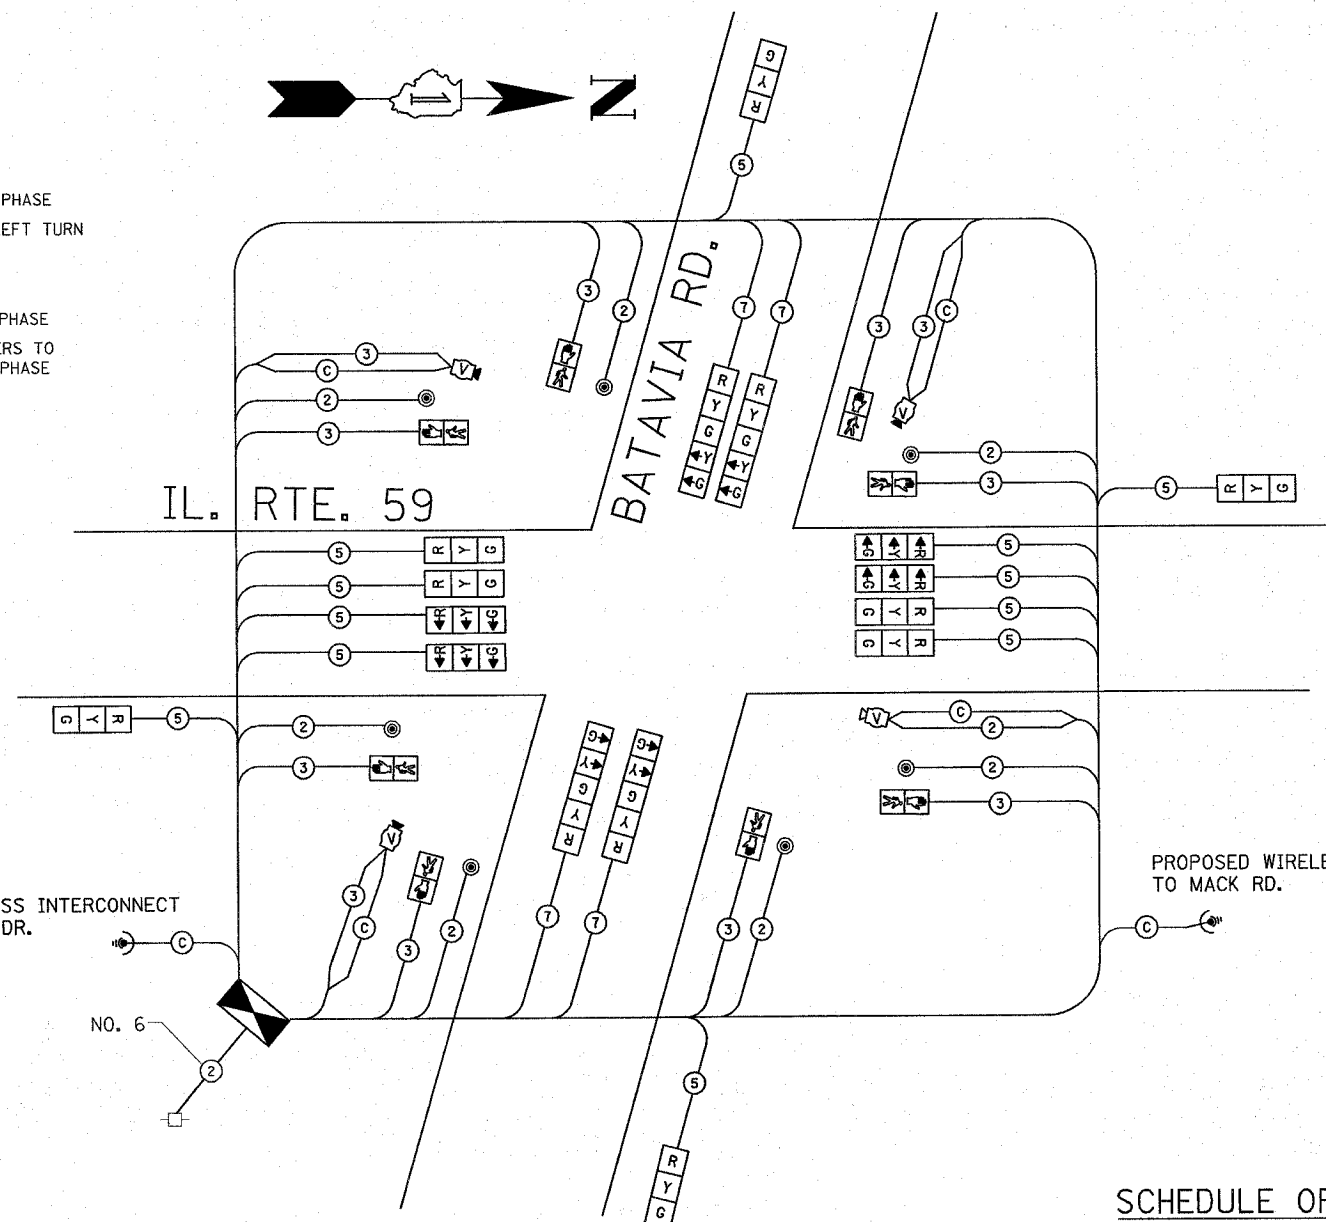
N

PHASE
EFT TURN

PHASE
RS TO
PHASE

BATAVIA RD.

IL. RTE. 59

G
Y
R
5

3
2
7
7
R
Y
G
Y
G
R
Y
G
Y
G
3
3
C
C
3
V
2
3
2
3
5
R Y G

5 R Y G
5 R Y G
5 R Y G
5 R Y G

R Y G 5
R Y G 5
G Y R 5
G Y R 5

G Y R 5
2
3
V C
2
2
3

G
Y
G
Y
R
G
Y
G
Y
R

V
3
C
3
2
7
7
3
2

PROPOSED WIRELE
TO MACK RD.

C

SS INTERCONNECT
DR.

C

NO. 6
2

5
R
Y
G

SCHEDULE OF